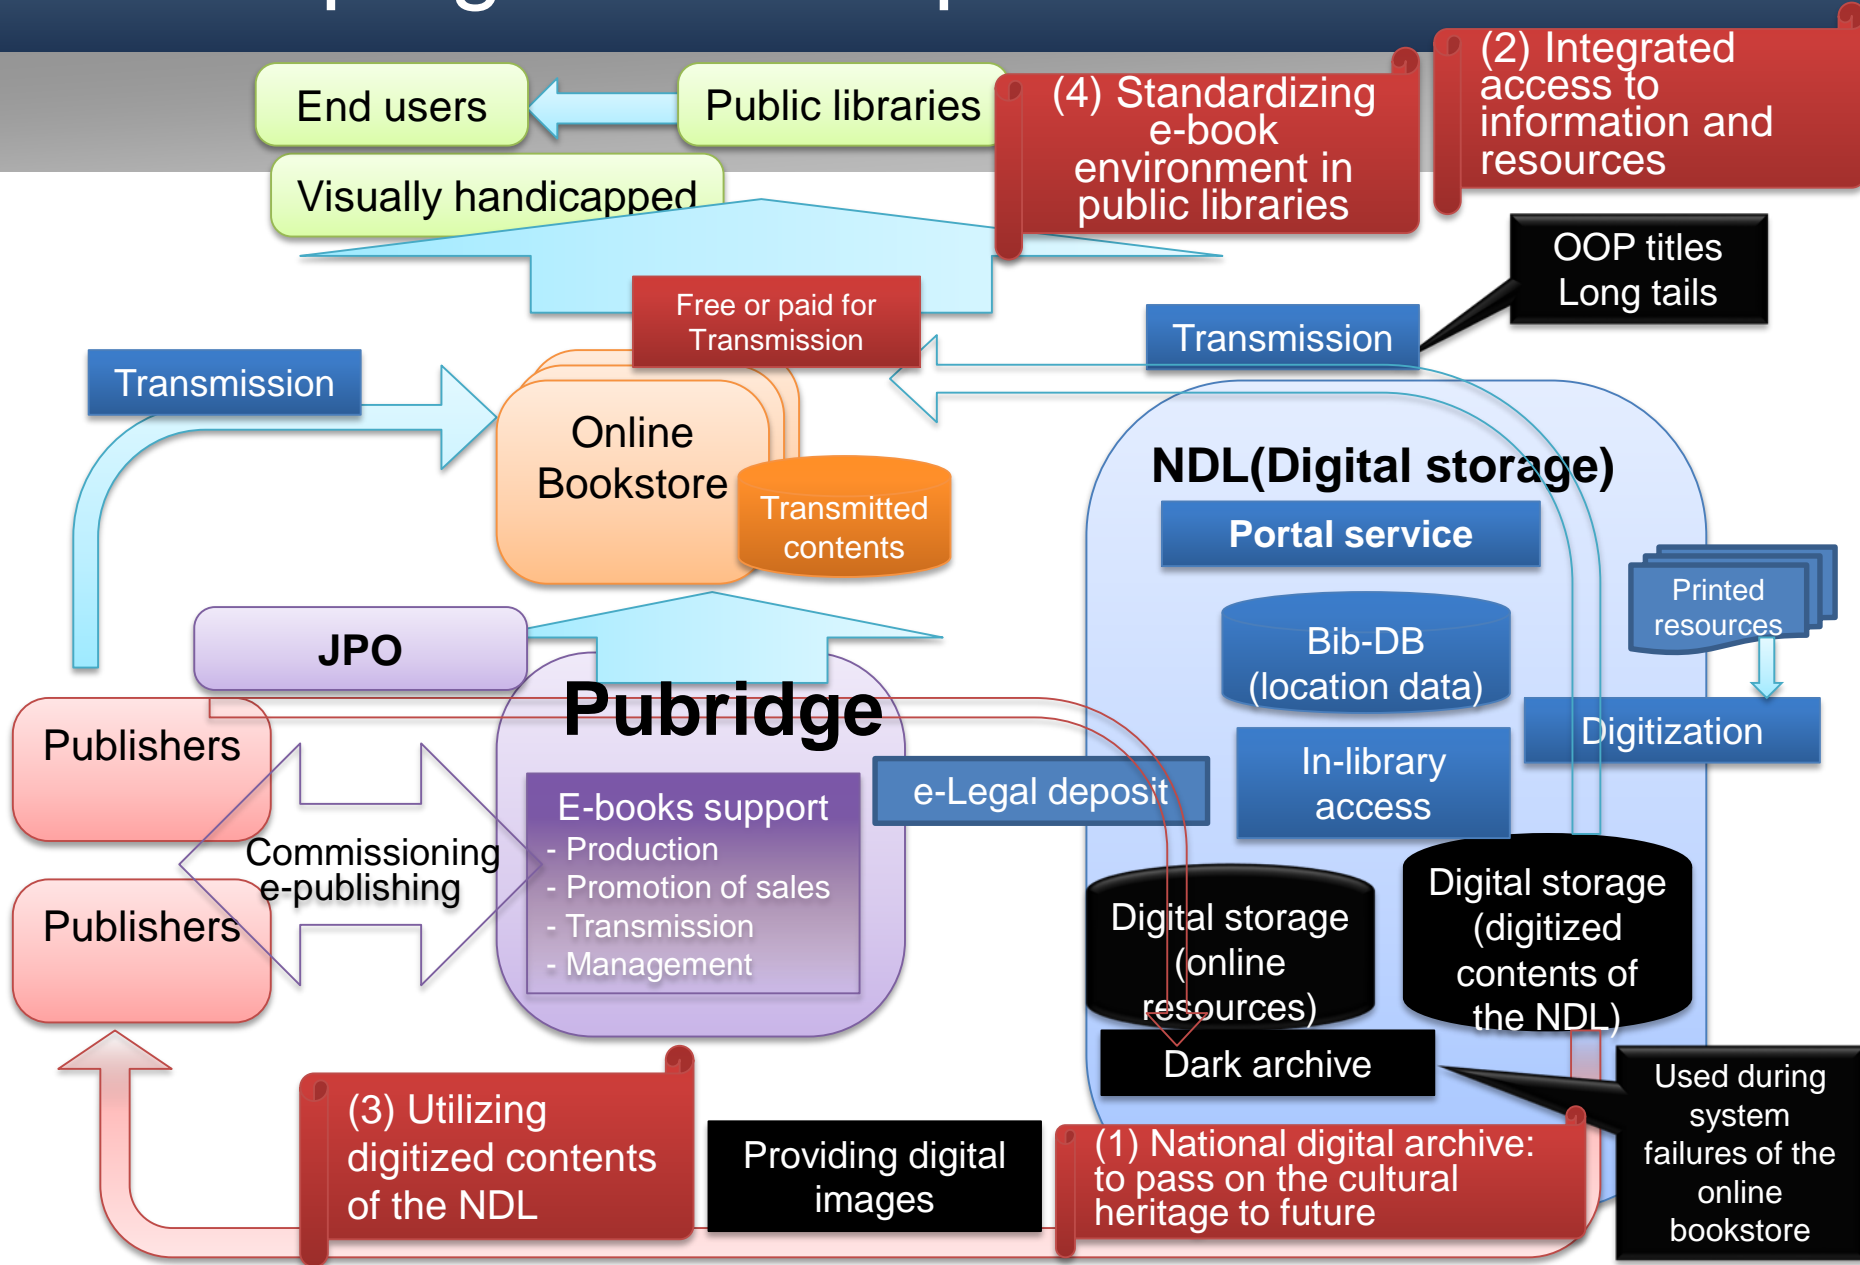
End users

Public libraries

Visually handicapped

(4) Standardizing e-book environment in public libraries

(2) Integrated access to information and resources

OOP titles
Long tails

Free or paid for Transmission

Transmission

Transmission

Online Bookstore

Transmitted contents

NDL(Digital storage)

Portal service

Printed resources

Bib-DB (location data)

Digitization

JPO

Pubridge

Publishers

Publishers

Commissioning e-publishing

E-books support
- Production
- Promotion of sales
- Transmission
- Management

e-Legal deposit

In-library access

Digital storage (online resources)

Digital storage (digitized contents of the NDL)

Dark archive

Used during system failures of the online bookstore

(3) Utilizing digitized contents of the NDL

Providing digital images

(1) National digital archive: to pass on the cultural heritage to future